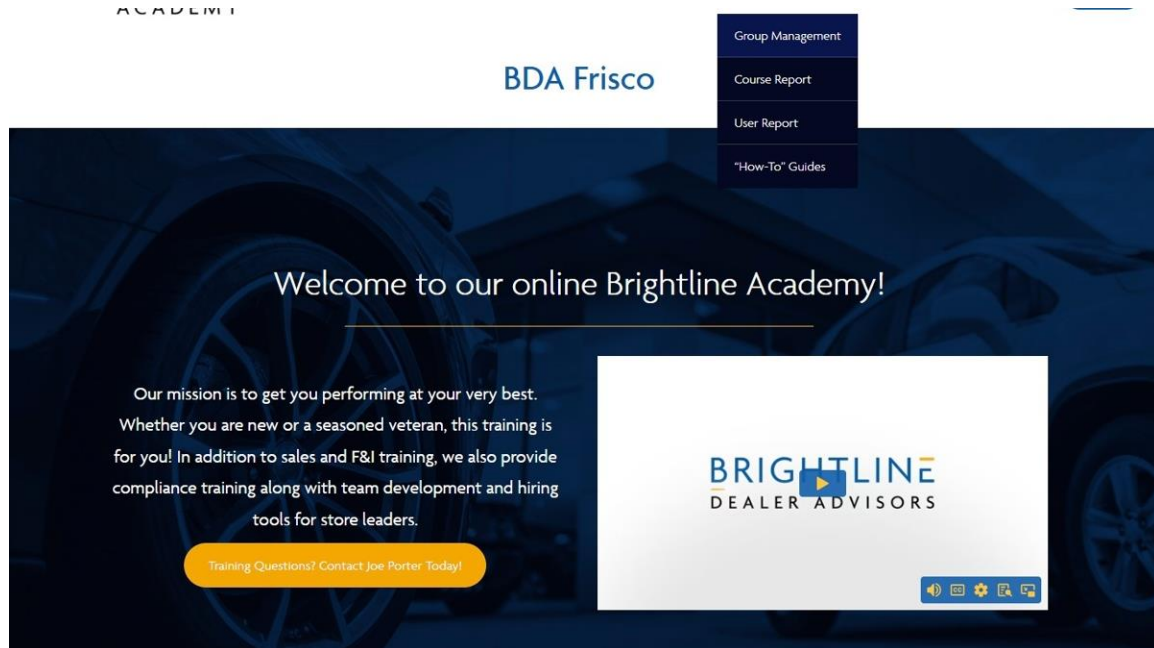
ACADEMY

Group Management
Course Report
User Report
"How-To" Guides

BDA Frisco

Welcome to our online Brightline Academy!

Our mission is to get you performing at your very best. Whether you are new or a seasoned veteran, this training is for you! In addition to sales and F&I training, we also provide compliance training along with team development and hiring tools for store leaders.

Training Questions? Contact Joe Porter Today!

BRIGHTLINE
DEALER ADVISORS